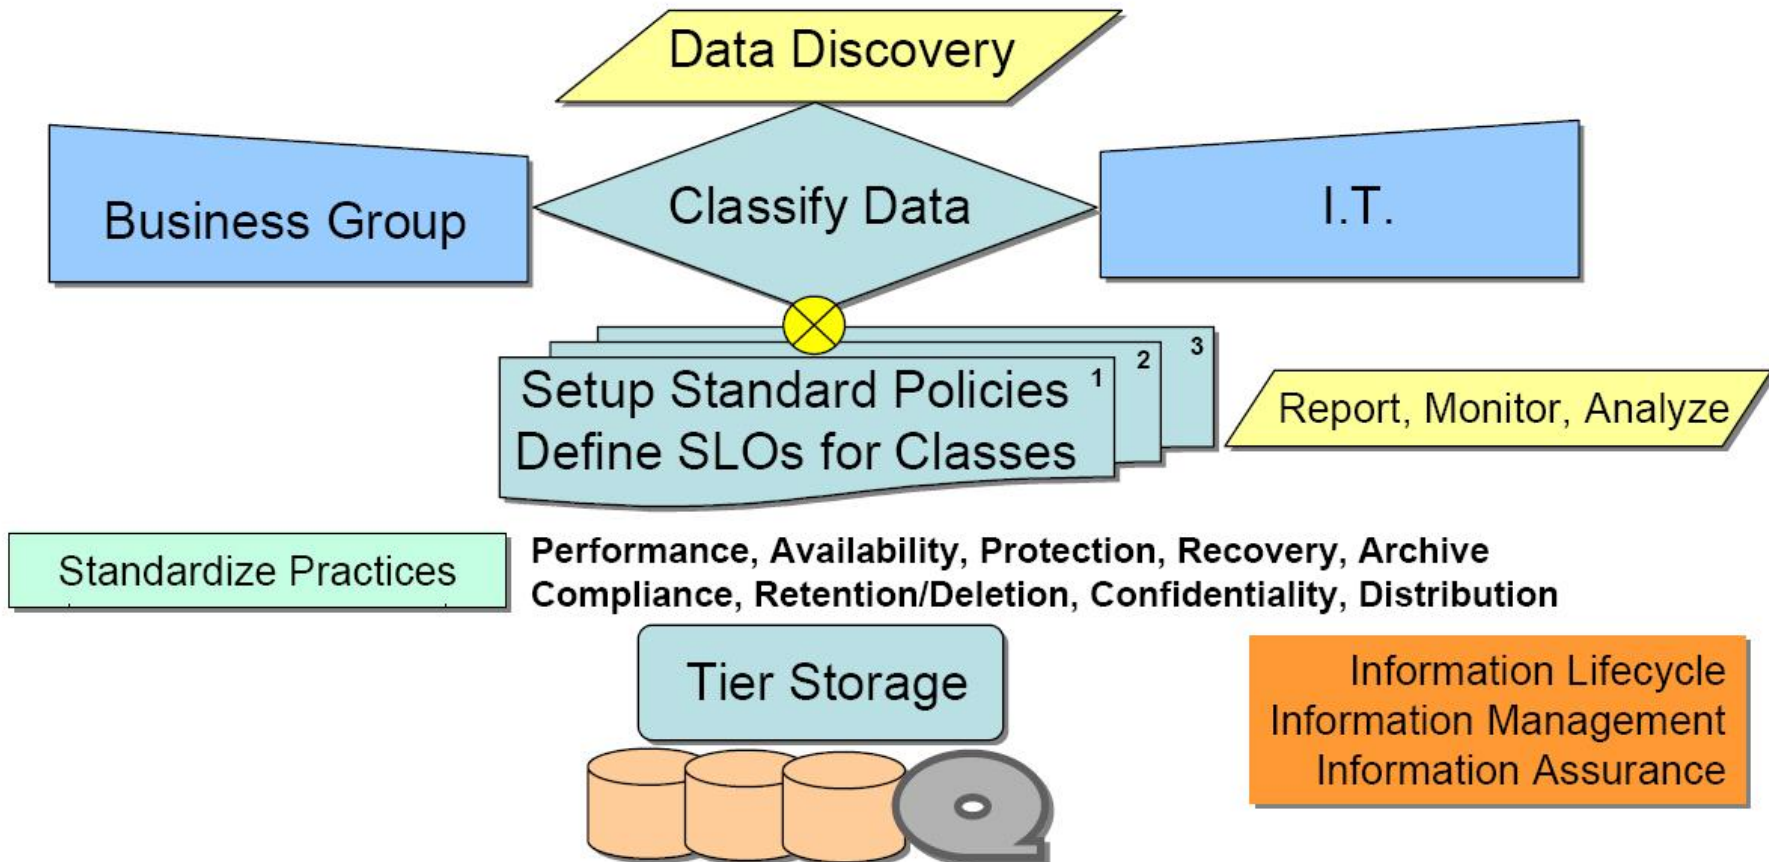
Data Discovery

Business Group

Classify Data

I.T.

3

2

Setup Standard Policies 1
Define SLOs for Classes

Report, Monitor, Analyze

Standardize Practices

Performance, Availability, Protection, Recovery, Archive
Compliance, Retention/Deletion, Confidentiality, Distribution

Tier Storage

Information Lifecycle
Information Management
Information Assurance